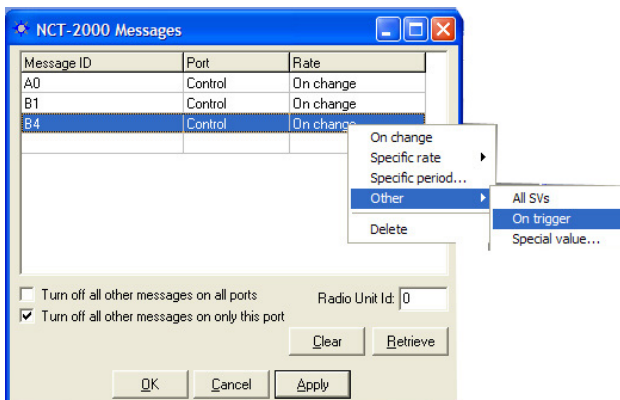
NCT-2000 Messages

| Message ID | Port | Rate |
|---|---|---|
| A0 | Control | On change |
| B1 | Control | On change |
| B4 | Control | On change |

On change
Specific rate
Specific period...
Other
Delete

All SVs
On trigger
Special value...

Turn off all other messages on all ports
Turn off all other messages on only this port

Radio Unit Id: 0

Clear
Retrieve

OK
Cancel
Apply